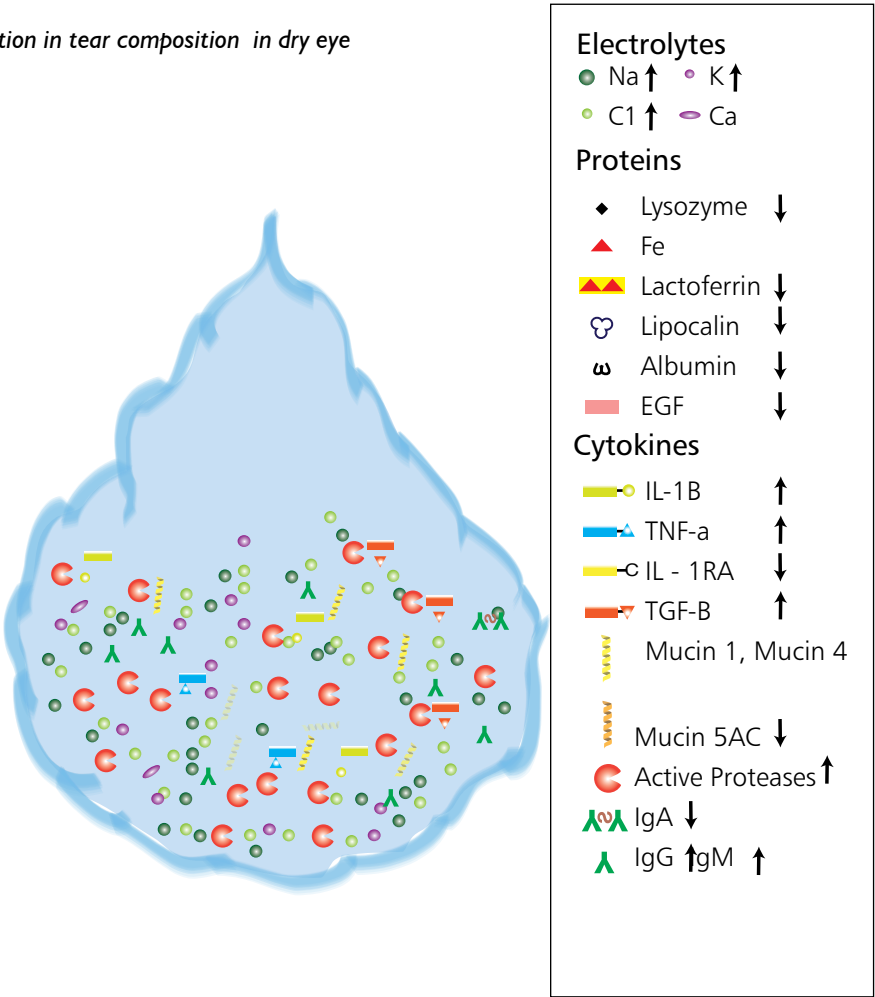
tion in tear composition in dry eye

Electrolytes
Na ↑ K ↑
C1 ↑ Ca

Proteins
Lysozyme ↓
Fe
Lactoferrin ↓
Lipocalin ↓
Albumin ↓
EGF ↓

Cytokines
IL-1B ↑
TNF-a ↑
IL - 1RA ↓
TGF-B ↑
Mucin 1, Mucin 4
Mucin 5AC ↓
Active Proteases ↑
IgA ↓
IgG ↑IgM ↑